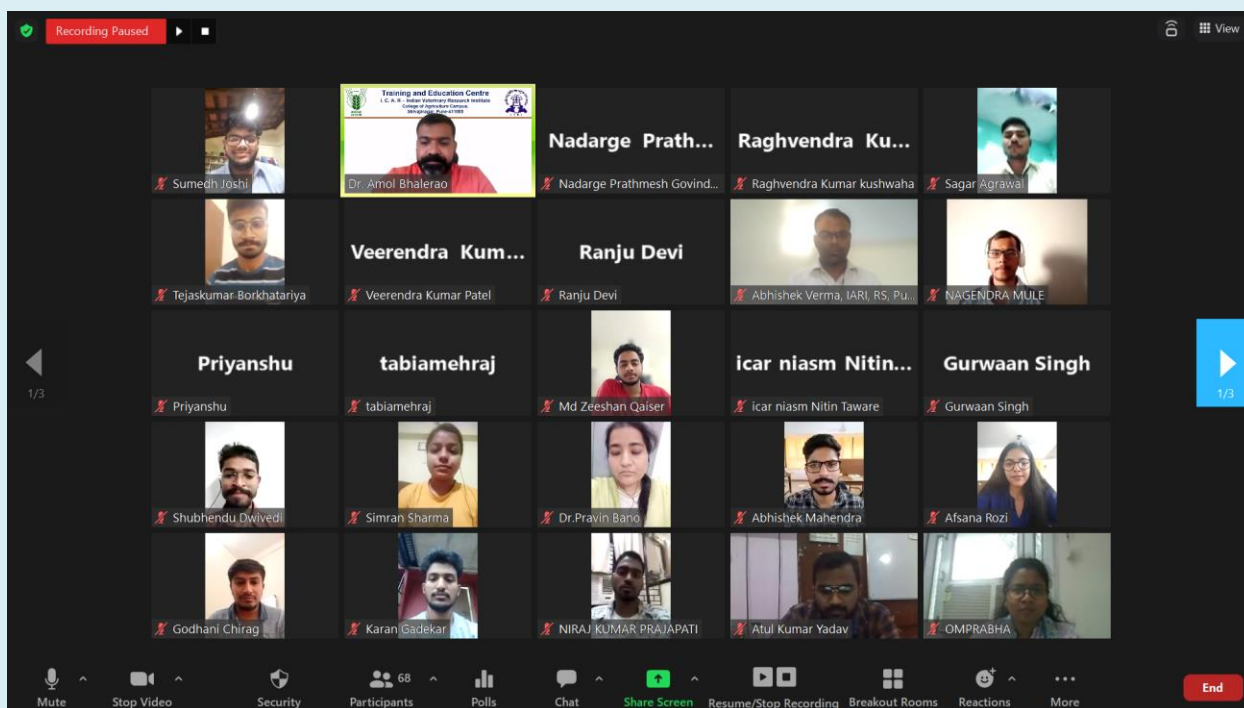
Recording Paused

View

Sumedh Joshi

Training and Education Centre
I. C. A. R. - Indian Veterinary Research Institute
College of Agriculture Campus
Shivajinagar, Pune-411005
Dr. Amol Bhalerao

Nadarge Prath...
Nadarge Prathmesh Govind...

Raghvendra Ku...
Raghvendra Kumar kushwaha

Sagar Agrawal

Tejaskumar Borkhatariya

Veerendra Kum...
Veerendra Kumar Patel

Ranju Devi
Ranju Devi

Abhishek Verma, IARI, RS, Pu...

NAGENDRA MULE

1/3

Priyanshu
Priyanshu

tabiamehraj
tabiamehraj

Md Zeeshan Qaiser

icar niasm Nitin...
icar niasm Nitin Taware

Gurwaan Singh
Gurwaan Singh

1/3

Shubhendu Dwivedi

Simran Sharma

Dr.Pravin Bano

Abhishek Mahendra

Afsana Rozi

Godhani Chirag

Karan Gadekar

NIRAJ KUMAR PRAJAPATI

Atul Kumar Yadav

OMPRABHA

Mute
Stop Video
Security
68
Participants
Polls
Chat
Share Screen
Resume/Stop Recording
Breakout Rooms
Reactions
More
End